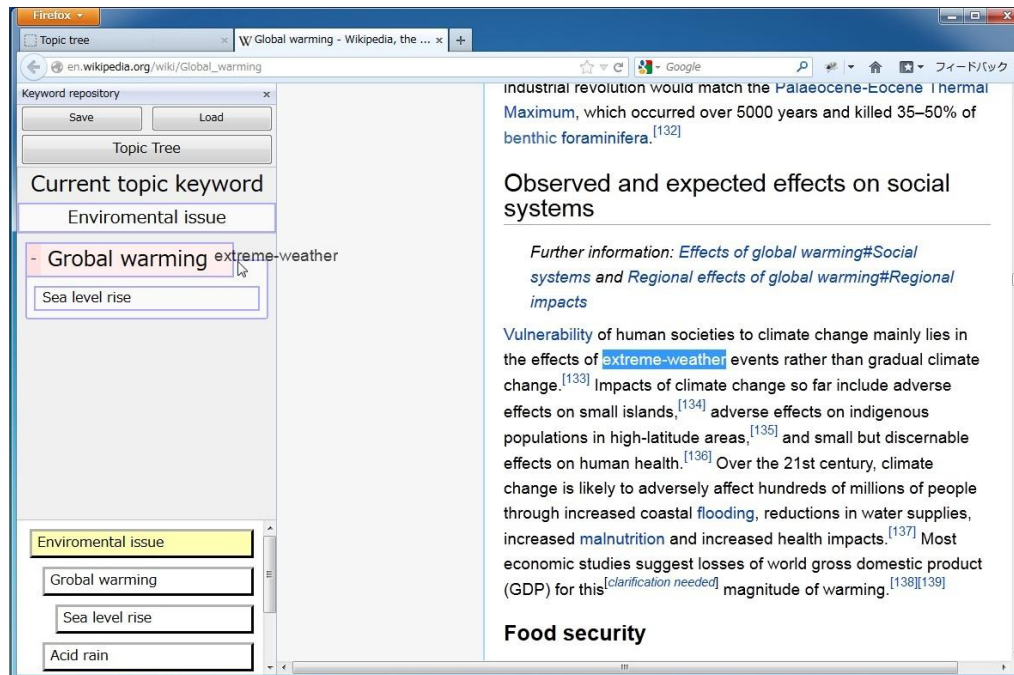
Firefox

Topic tree

W Global warming - Wikipedia, the ...

+

en.wikipedia.org/wiki/Global_warming

Google

フィードバック

Keyword repository

Save

Load

Topic Tree

Current topic keyword

Enviromental issue

- Grobal warming extreme-weather

Sea level rise

Enviromental issue

Grobal warming

Sea level rise

Acid rain

industrial revolution would match the Palaeocene-Eocene Thermal Maximum, which occurred over 5000 years and killed 35–50% of benthic foraminifera.$^{[132]}$

Observed and expected effects on social systems

Further information: Effects of global warming#Social systems and Regional effects of global warming#Regional impacts

Vulnerability of human societies to climate change mainly lies in the effects of extreme-weather events rather than gradual climate change.$^{[133]}$ Impacts of climate change so far include adverse effects on small islands,$^{[134]}$ adverse effects on indigenous populations in high-latitude areas,$^{[135]}$ and small but discernable effects on human health.$^{[136]}$ Over the 21st century, climate change is likely to adversely affect hundreds of millions of people through increased coastal flooding, reductions in water supplies, increased malnutrition and increased health impacts.$^{[137]}$ Most economic studies suggest losses of world gross domestic product (GDP) for this$^{[clarification\ needed]}$ magnitude of warming.$^{[138][139]}$

Food security